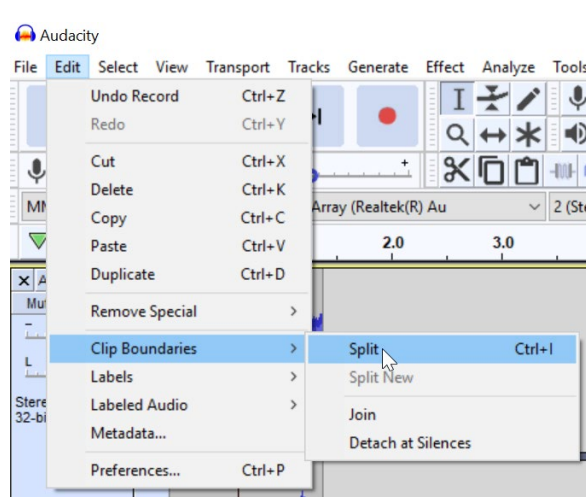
Audacity

File Edit Select View Transport Tracks Generate Effect Analyze Tools

Undo Record Ctrl+Z
Redo Ctrl+Y
Cut Ctrl+X
Delete Ctrl+K
Copy Ctrl+C
Paste Ctrl+V
Duplicate Ctrl+D
Remove Special >
Clip Boundaries >
Labels >
Labeled Audio >
Metadata...
Preferences... Ctrl+P

Split Ctrl+I
Split New
Join
Detach at Silences

MM
Array (Realtek(R) Au
2 (Ste
2.0
3.0
X A
Mu
L
Stere
32-bi